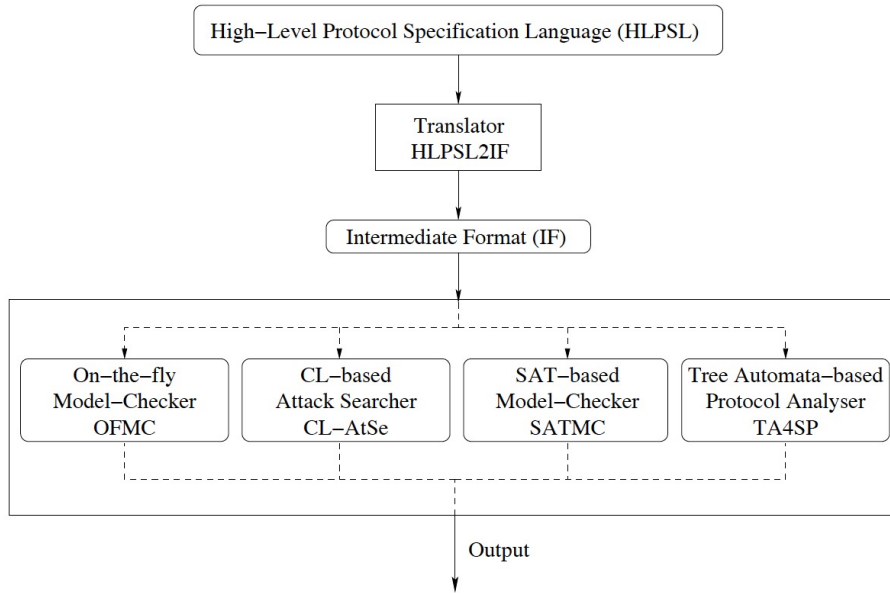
High–Level Protocol Specification Language (HLPSL)

Translator
HLPSL2IF

Intermediate Format (IF)

On–the–fly
Model–Checker
OFMC

CL–based
Attack Searcher
CL–AtSe

SAT–based
Model–Checker
SATMC

Tree Automata–based
Protocol Analyser
TA4SP

Output